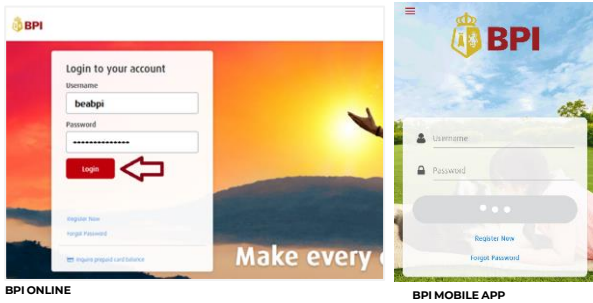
BPI

Login to your account

Username

beabpi

Password

••••••••••••••

Login

Register Now

Forgot Password

Inquire prepaid card balance

Make every

BPI ONLINE

BPI

Username

Password

Register Now

Forgot Password

BPI MOBILE APP